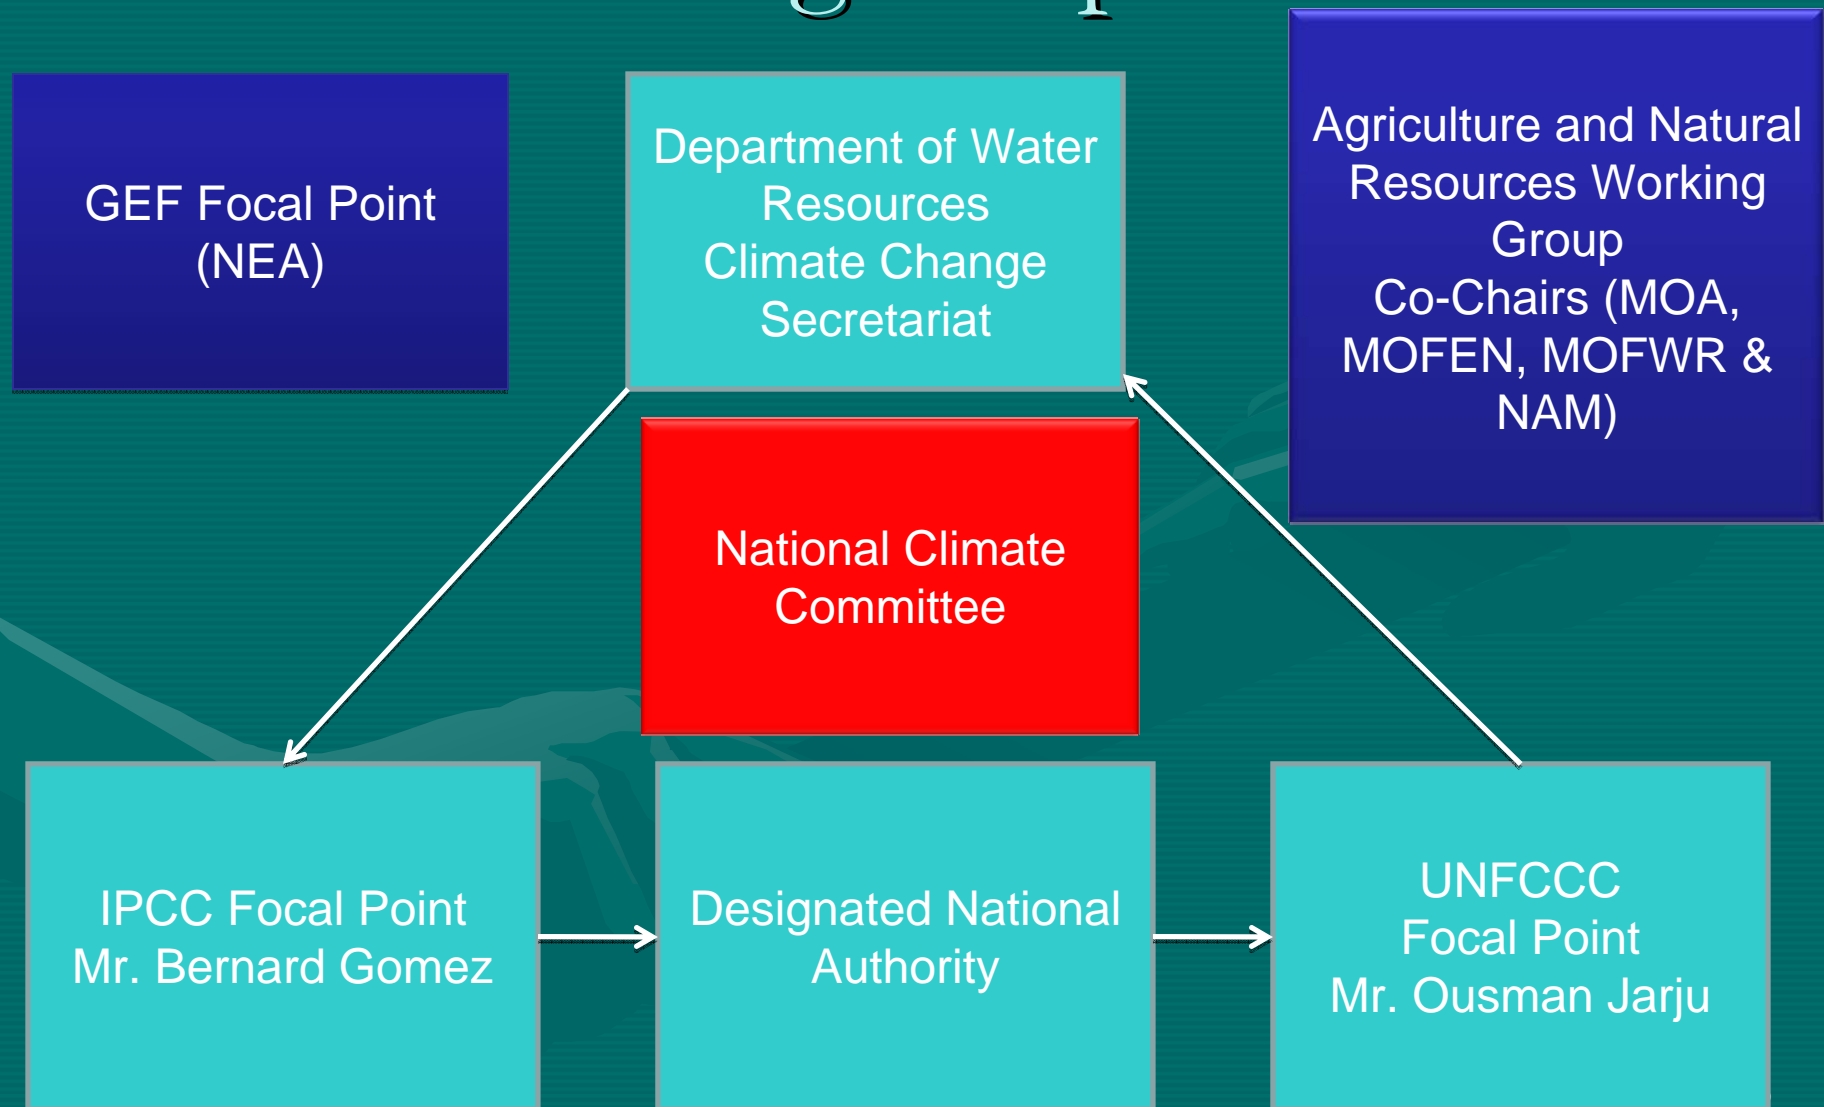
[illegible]

GEF Focal Point (NEA)

Department of Water Resources Climate Change Secretariat

Agriculture and Natural Resources Working Group Co-Chairs (MOA, MOFEN, MOFWR & NAM)

National Climate Committee

IPCC Focal Point Mr. Bernard Gomez

Designated National Authority

UNFCCC Focal Point Mr. Ousman Jarju